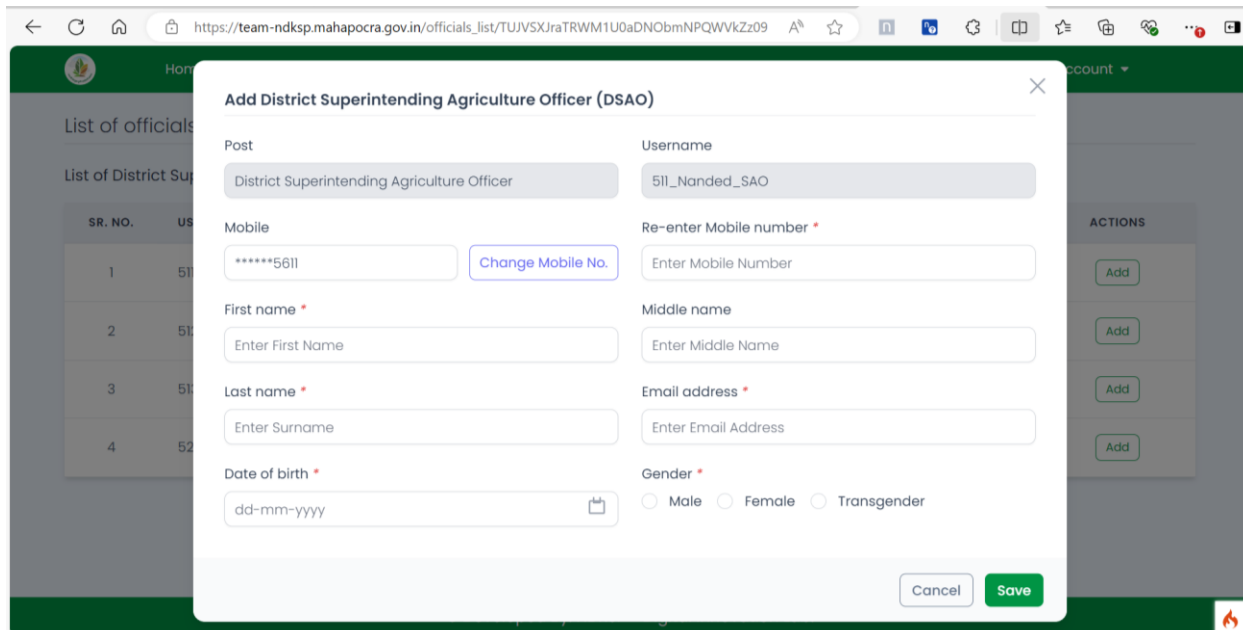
https://team-ndksp.mahapocra.gov.in/officials_list/TUJVSXJraTRWM1U0aDNObmNPQWVkZz09

Hom

ccount

List of officials

List of District Sup

| SR. NO. | US | ACTIONS |
|---|---|---|
| 1 | 51 | Add |
| 2 | 51 | Add |
| 3 | 51 | Add |
| 4 | 52 | Add |

Add District Superintending Agriculture Officer (DSAO)

Post
District Superintending Agriculture Officer

Username
511_Nanded_SAO

Mobile
******5611
Change Mobile No.

Re-enter Mobile number *
Enter Mobile Number

First name *
Enter First Name

Middle name
Enter Middle Name

Last name *
Enter Surname

Email address *
Enter Email Address

Date of birth *
dd-mm-yyyy

Gender *
Male Female Transgender

Cancel Save